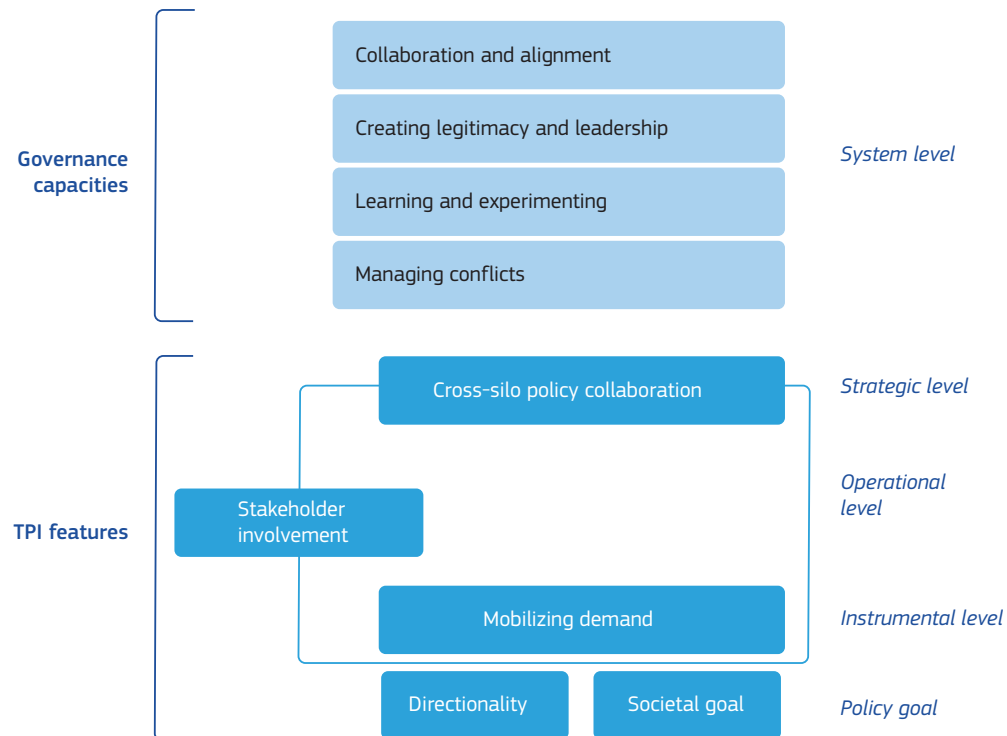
Governance capacities

Collaboration and alignment

Creating legitimacy and leadership

Learning and experimenting

Managing conflicts

System level

TPI features

Cross-silo policy collaboration

Strategic level

Stakeholder involvement

Operational level

Mobilizing demand

Instrumental level

Directionality

Societal goal

Policy goal